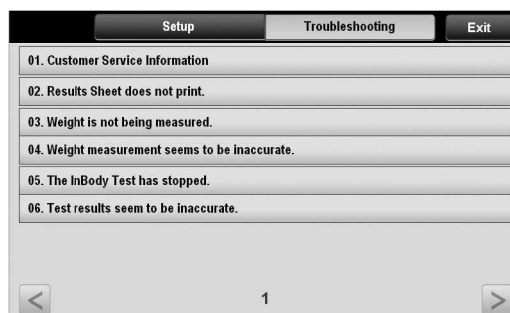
Setup Troubleshooting Exit

01. Customer Service Information

02. Results Sheet does not print.

03. Weight is not being measured.

04. Weight measurement seems to be inaccurate.

05. The InBody Test has stopped.

06. Test results seem to be inaccurate.

<

1

>